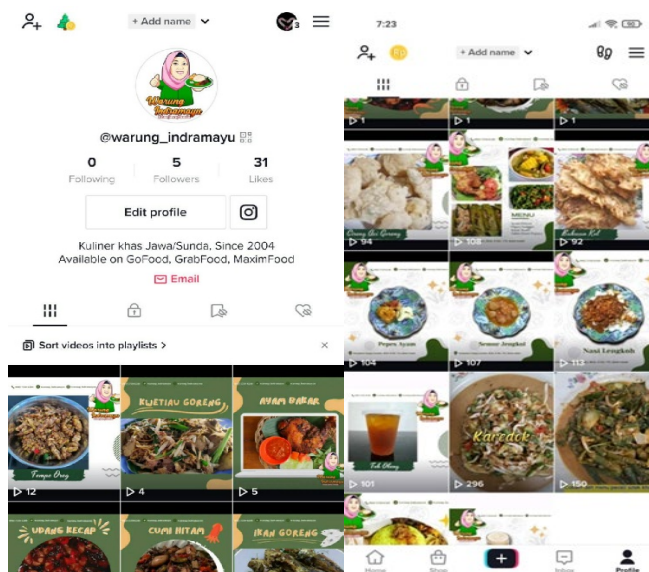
+ Add name
3
Warung Indramayu
@warung_indramayu
0
Following
5
Followers
31
Likes
Edit profile
Kuliner khas Jawa/Sunda, Since 2004
Available on GoFood, GrabFood, MaximFood
Email
Sort videos into playlists >
×
KWETIAU GORENG
AYAM BAKAR
Tempe Oreg
12
4
5
UDANG KECAP
CUMI HITAM
IKAN GORENG

7:23
+ Add name
1
1
1
Oseng Ati Goreng
MENU
Kerupuk Kol
94
108
92
Pepes Ayam
Semur Jengkol
Nasi Liwet
104
107
113
Teh Obeng
Karedok
101
296
150
Home
Shop
+
Inbox
Profile